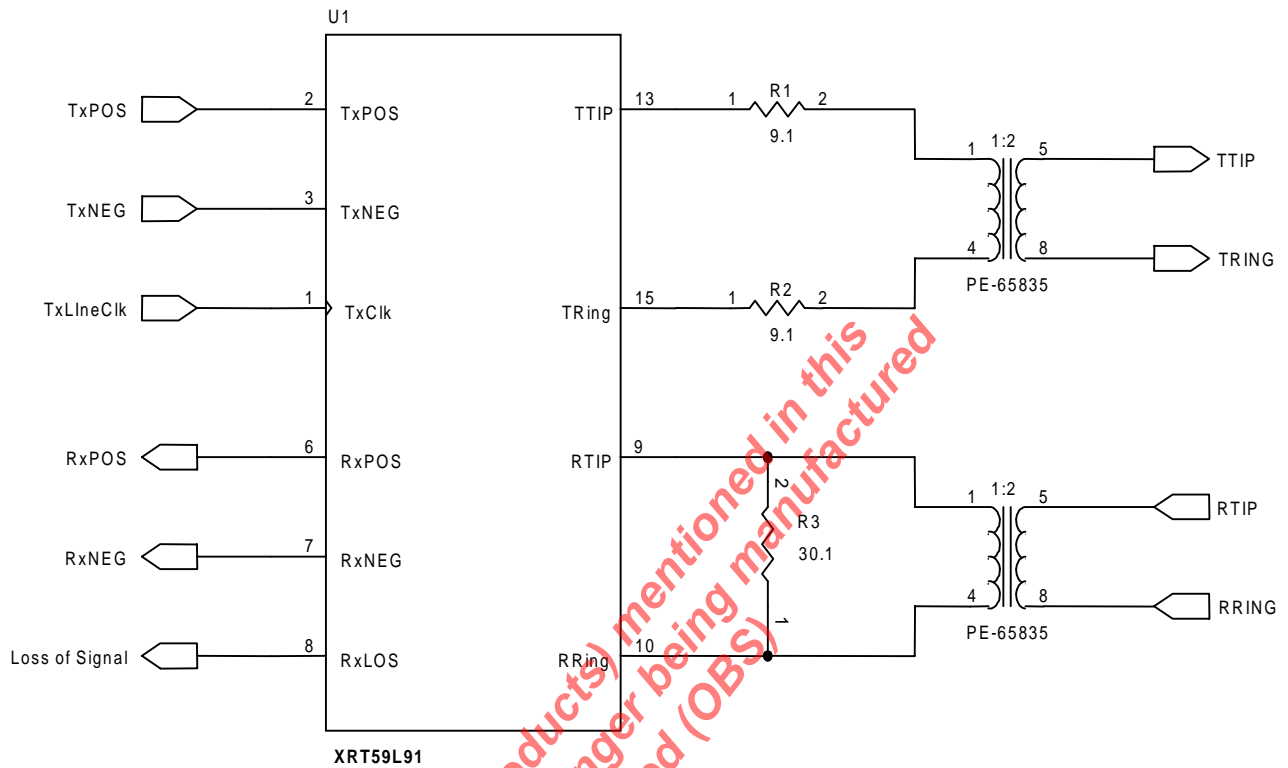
U1

TxPOS
2
TxPOS

TxNEG
3
TxNEG

TxLIneClk
1
TxClk

RxPOS
6
RxPOS

RxNEG
7
RxNEG

Loss of Signal
8
RxLOS

XRT59L91

TTIP
13
TRing
15
RTIP
9
RRing
10

1 R1 2
9.1

1 R2 2
9.1

2
R3
30.1
1

1 1:2 5
4 8
PE-65835

TTIP
TRING

1 1:2 5
4 8
PE-65835

RTIP
RRING

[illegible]oducts) mentioned in this
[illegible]nger being manufactured
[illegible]d (OBS)